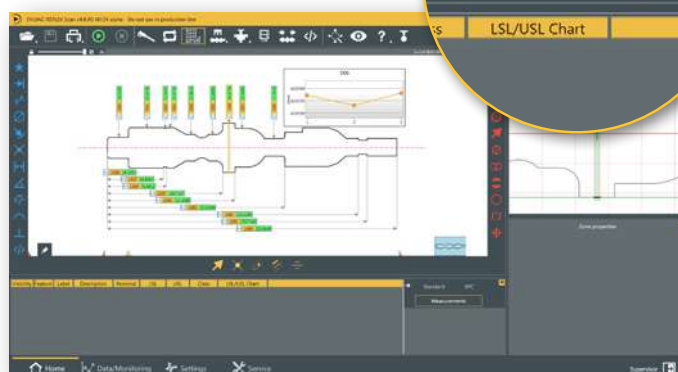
ZEUND RENZA Scan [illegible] - Do not use in production line

ss

LSL/USL Chart

Visibility | Feature | Label | Description | Nominal | LSL | USL | Class | LSL/USL Chart

Standard | SPC

Measurements

Zone properties

Home

Data/Monitoring

Settings

Service

Supervisor